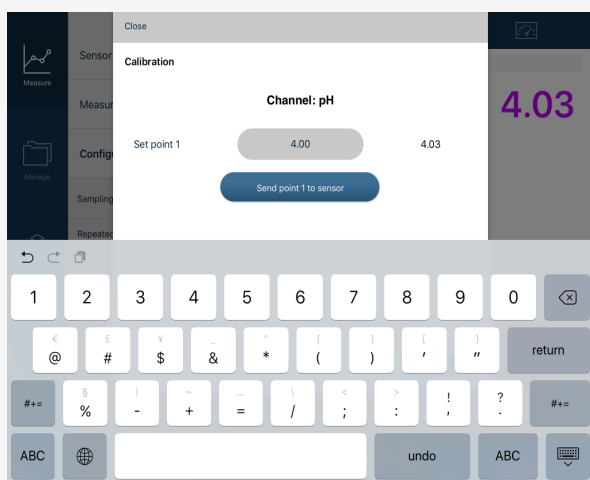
Close

Calibration

Channel: pH

Set point 1

4.00

4.03

Send point 1 to sensor

Measure

Sensor

Measur

Config

Sampling

Repeated

Manage

4.03

1 2 3 4 5 6 7 8 9 0

€ £ ¥ _ ^ [ ] { }

@ # $ & * ( ) ’ ”

return

#+=

§ | ~ … \ < > ! ?

% - + = / ; : , .

#+=

ABC

undo

ABC